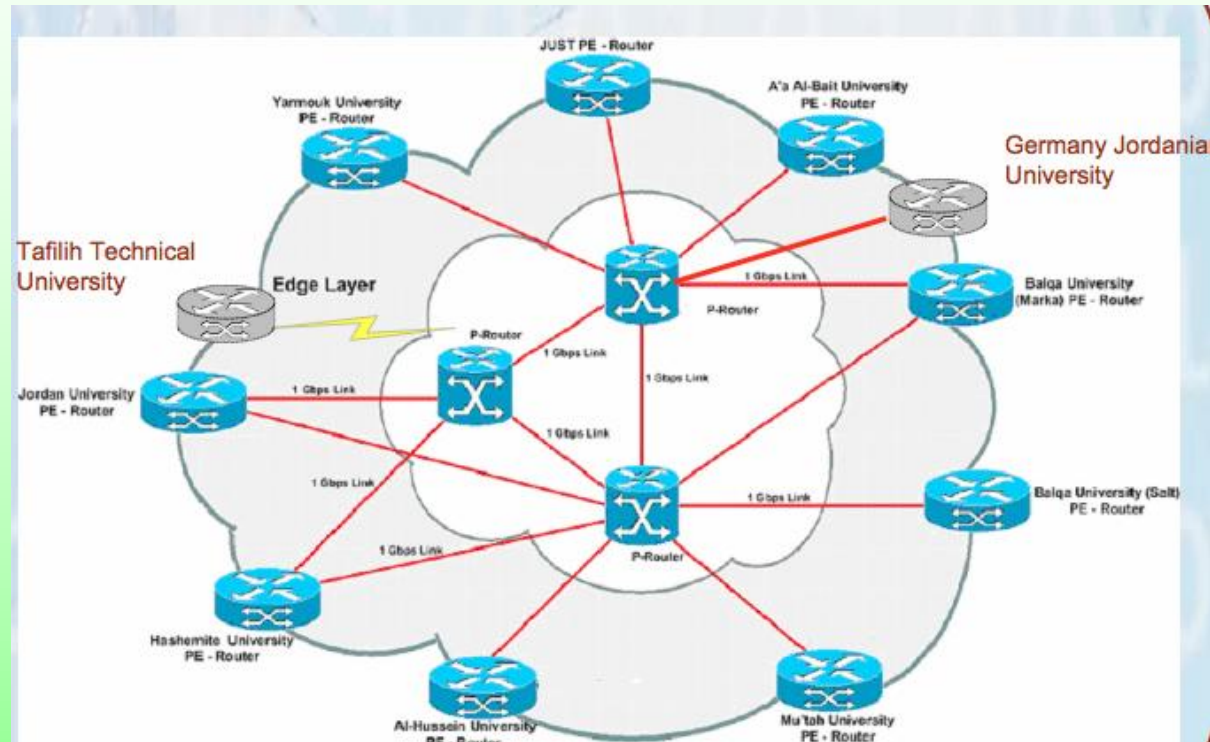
JUST PE - Router

Yarmouk University
PE - Router

A'a Al-Bait University
PE - Router

Germany Jordania
University

Tafilih Technical
University

Edge Layer

1 Gbps Link

Balqa University
(Marka) PE - Router

P-Router

P-Router

1 Gbps Link

Jordan University
PE - Router

1 Gbps Link

1 Gbps Link

1 Gbps Link

1 Gbps Link

1 Gbps Link

Balqa University (Salt)
PE - Router

1 Gbps Link

P-Router

Hashemite University
PE - Router

Al-Hussein University
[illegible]

Mu'tah University
PE - Router